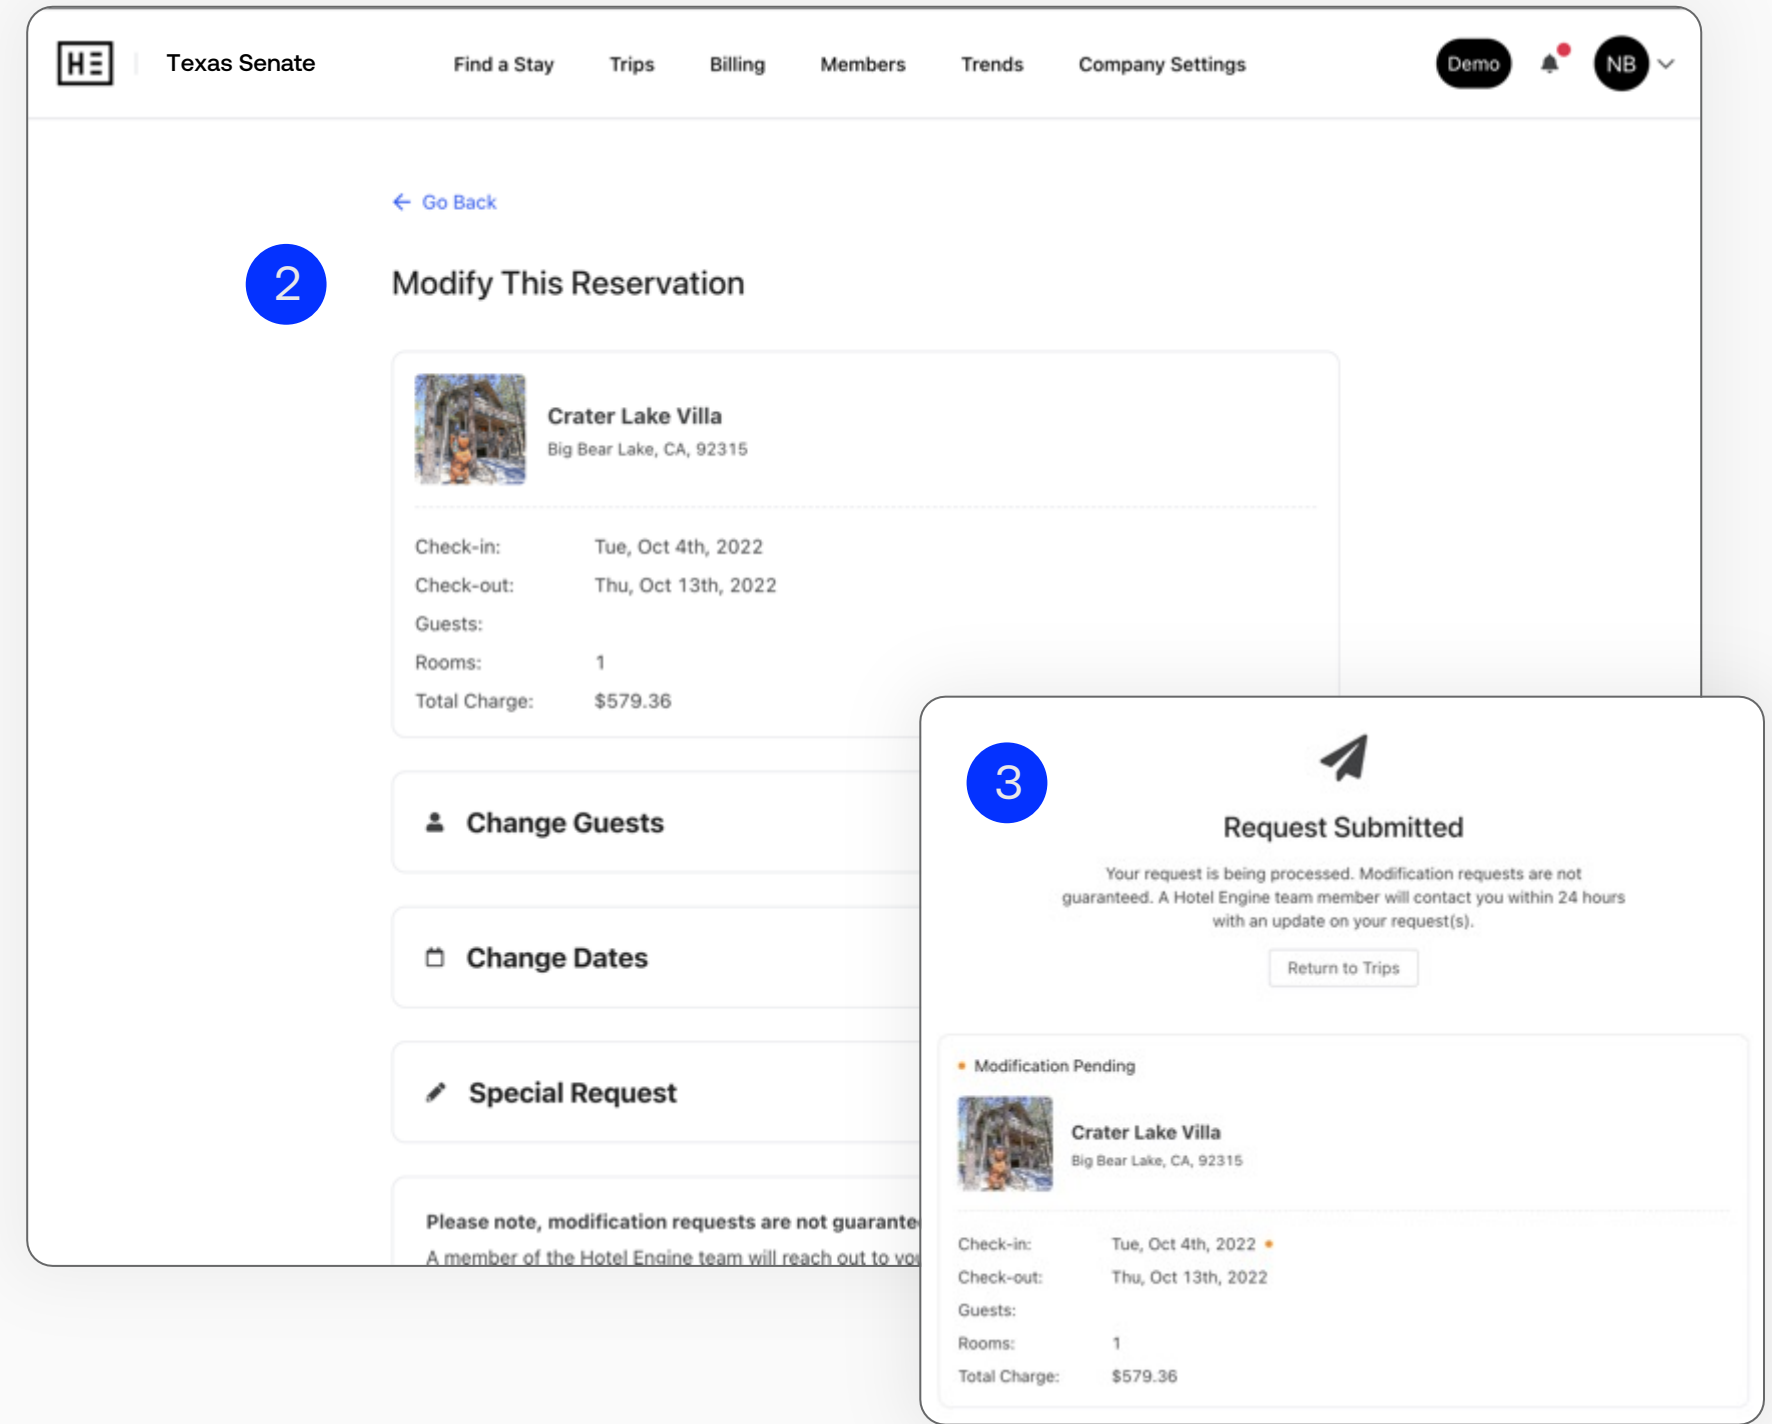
HE | Texas Senate

Find a Stay Trips Billing Members Trends Company Settings

Demo NB

← Go Back

2

Modify This Reservation

Crater Lake Villa
Big Bear Lake, CA, 92315

Check-in: Tue, Oct 4th, 2022
Check-out: Thu, Oct 13th, 2022
Guests:
Rooms: 1
Total Charge: $579.36

Change Guests

Change Dates

Special Request

Please note, modification requests are not guarante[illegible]
A member of the Hotel Engine team will reach out to yo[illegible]

3

Request Submitted

Your request is being processed. Modification requests are not guaranteed. A Hotel Engine team member will contact you within 24 hours with an update on your request(s).

Return to Trips

Modification Pending

Crater Lake Villa
Big Bear Lake, CA, 92315

Check-in: Tue, Oct 4th, 2022
Check-out: Thu, Oct 13th, 2022
Guests:
Rooms: 1
Total Charge: $579.36